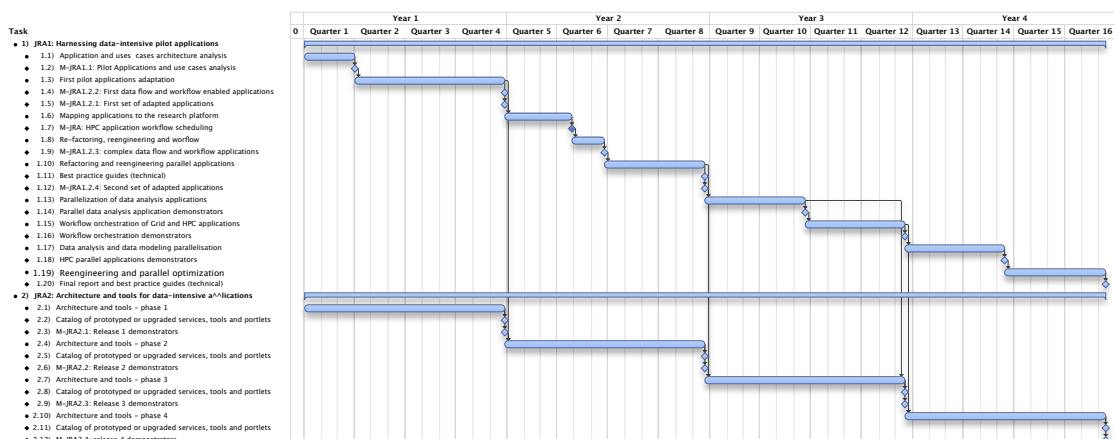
| Task | 0 | Year 1 | | | | Year 2 | | | | Year 3 | | | | Year 4 | | | |
|---|---|---|---|---|---|---|---|---|---|---|---|---|---|---|---|---|---|
| | | Quarter 1 | Quarter 2 | Quarter 3 | Quarter 4 | Quarter 5 | Quarter 6 | Quarter 7 | Quarter 8 | Quarter 9 | Quarter 10 | Quarter 11 | Quarter 12 | Quarter 13 | Quarter 14 | Quarter 15 | Quarter 16 |

• 1) JRA1: Harnessing data-intensive pilot applications
• 1.1) Application and uses cases architecture analysis
• 1.2) M-JRA1.1: Pilot Applications and use cases analysis
• 1.3) First pilot applications adaptation
• 1.4) M-JRA1.2.2: First data flow and workflow enabled applications
• 1.5) M-JRA1.2.1: First set of adapted applications
• 1.6) Mapping applications to the research platform
• 1.7) M-JRA: HPC application workflow scheduling
• 1.8) Re-factoring, reengineering and worflow
• 1.9) M-JRA1.2.3: complex data flow and workflow applications
• 1.10) Refactoring and reengineering parallel applications
• 1.11) Best practice guides (technical)
• 1.12) M-JRA1.2.4: Second set of adapted applications
• 1.13) Parallelization of data analysis applications
• 1.14) Parallel data analysis application demonstrators
• 1.15) Workflow orchestration of Grid and HPC applications
• 1.16) Workflow orchestration demonstrators
• 1.17) Data analysis and data modeling parallelisation
• 1.18) HPC parallel applications demonstrators
• 1.19) Reengineering and parallel optimization
• 1.20) Final report and best practice guides (technical)
• 2) JRA2: Architecture and tools for data-intensive a^^lications
• 2.1) Architecture and tools - phase 1
• 2.2) Catalog of prototyped or upgraded services, tools and portlets
• 2.3) M-JRA2.1: Release 1 demonstrators
• 2.4) Architecture and tools - phase 2
• 2.5) Catalog of prototyped or upgraded services, tools and portlets
• 2.6) M-JRA2.2: Release 2 demonstrators
• 2.7) Architecture and tools - phase 3
• 2.8) Catalog of prototyped or upgraded services, tools and portlets
• 2.9) M-JRA2.3: Release 3 demonstrators
• 2.10) Architecture and tools - phase 4
• 2.11) Catalog of prototyped or upgraded services, tools and portlets
• 2.12) M-JRA2.4: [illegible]